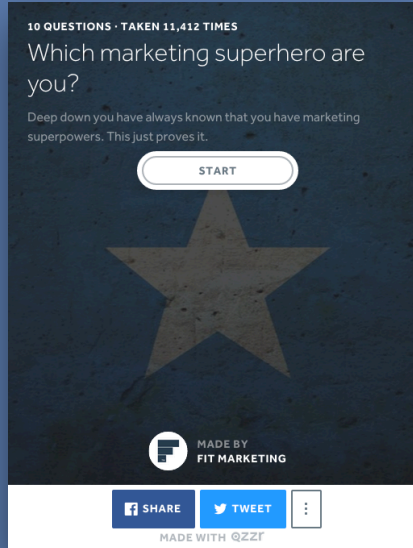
10 QUESTIONS · TAKEN 11,412 TIMES

Which marketing superhero are you?

Deep down you have always known that you have marketing superpowers. This just proves it.

START

MADE BY
FIT MARKETING

SHARE

TWEET

⋮

MADE WITH qzzr